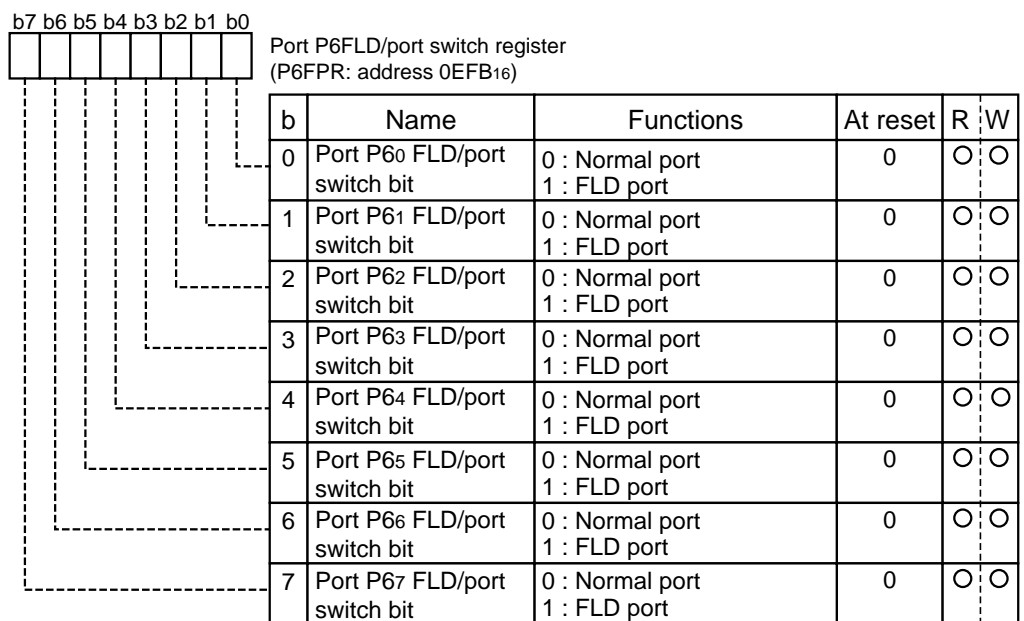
b7 b6 b5 b4 b3 b2 b1 b0

Port P6FLD/port switch register
(P6FPR: address $0EFB_{16}$)

| b | Name | Functions | At reset | R | W |
|---|---|---|---|---|---|
| 0 | Port $P6_0$ FLD/port switch bit | 0 : Normal port<br>1 : FLD port | 0 | O | O |
| 1 | Port $P6_1$ FLD/port switch bit | 0 : Normal port<br>1 : FLD port | 0 | O | O |
| 2 | Port $P6_2$ FLD/port switch bit | 0 : Normal port<br>1 : FLD port | 0 | O | O |
| 3 | Port $P6_3$ FLD/port switch bit | 0 : Normal port<br>1 : FLD port | 0 | O | O |
| 4 | Port $P6_4$ FLD/port switch bit | 0 : Normal port<br>1 : FLD port | 0 | O | O |
| 5 | Port $P6_5$ FLD/port switch bit | 0 : Normal port<br>1 : FLD port | 0 | O | O |
| 6 | Port $P6_6$ FLD/port switch bit | 0 : Normal port<br>1 : FLD port | 0 | O | O |
| 7 | Port $P6_7$ FLD/port switch bit | 0 : Normal port<br>1 : FLD port | 0 | O | O |